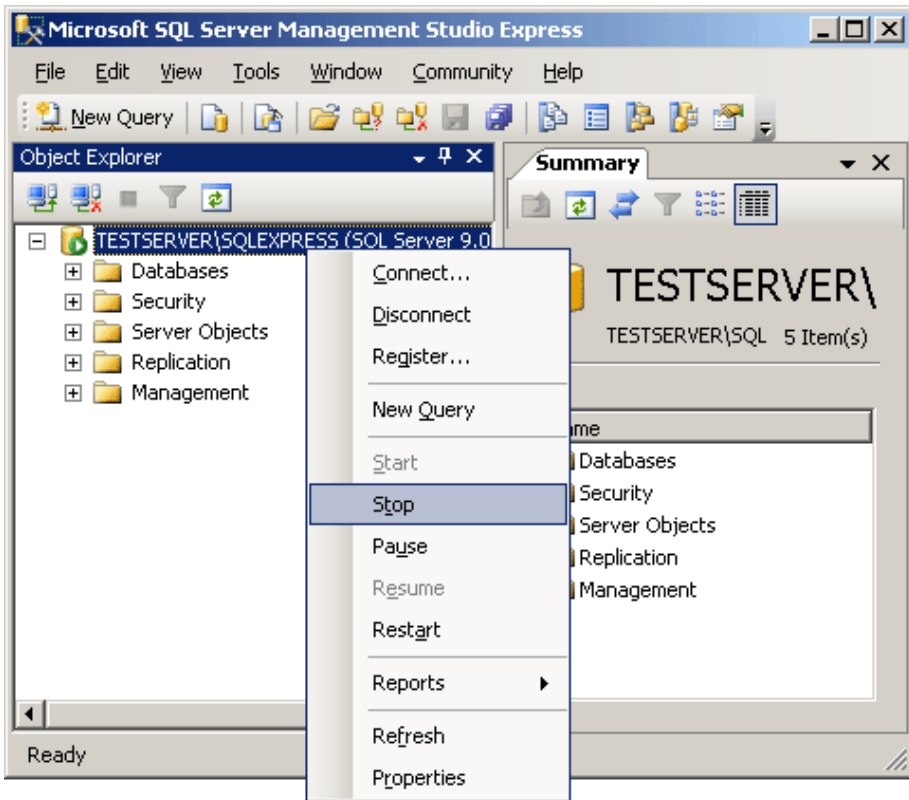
Microsoft SQL Server Management Studio Express

File Edit View Tools Window Community Help

New Query

Object Explorer

TESTSERVER\SQLEXPRESS (SQL Server 9.0

Databases
Security
Server Objects
Replication
Management

Summary

TESTSERVER\

TESTSERVER\SQL 5 Item(s)

me
Databases
Security
Server Objects
Replication
Management

Connect...
Disconnect
Register...
New Query
Start
Stop
Pause
Resume
Restart
Reports
Refresh
Properties

Ready